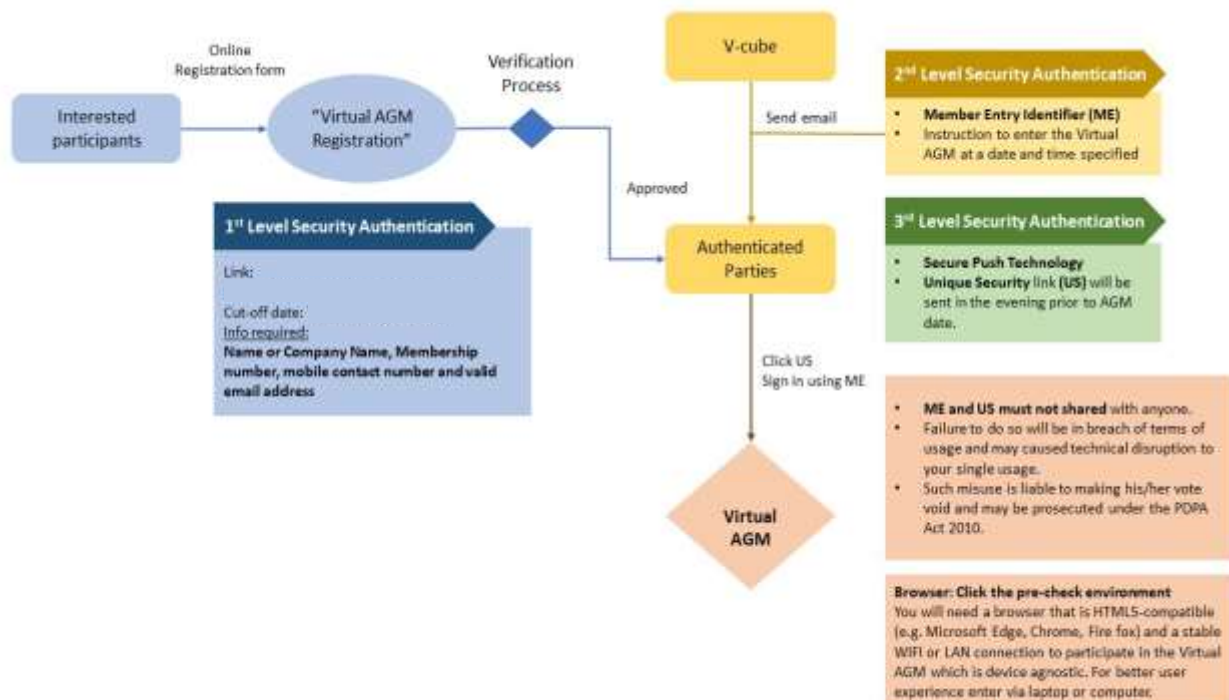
Online Registration form

Interested participants

"Virtual AGM Registration"

Verification Process

V-cube

Send email

$2^{nd}$ Level Security Authentication

- Member Entry Identifier (ME)
- Instruction to enter the Virtual AGM at a date and time specified

Approved

$1^{st}$ Level Security Authentication

Link:

Cut-off date:
Info required:
Name or Company Name, Membership number, mobile contact number and valid email address

Authenticated Parties

$3^{rd}$ Level Security Authentication

- Secure Push Technology
- Unique Security link (US) will be sent in the evening prior to AGM date.

Click US
Sign in using ME

- ME and US must not shared with anyone.
- Failure to do so will be in breach of terms of usage and may caused technical disruption to your single usage.
- Such misuse is liable to making his/her vote void and may be prosecuted under the PDPA Act 2010.

Virtual AGM

Browser: Click the pre-check environment
You will need a browser that is HTML5-compatible (e.g. Microsoft Edge, Chrome, Fire fox) and a stable WIFI or LAN connection to participate in the Virtual AGM which is device agnostic. For better user experience enter via laptop or computer.